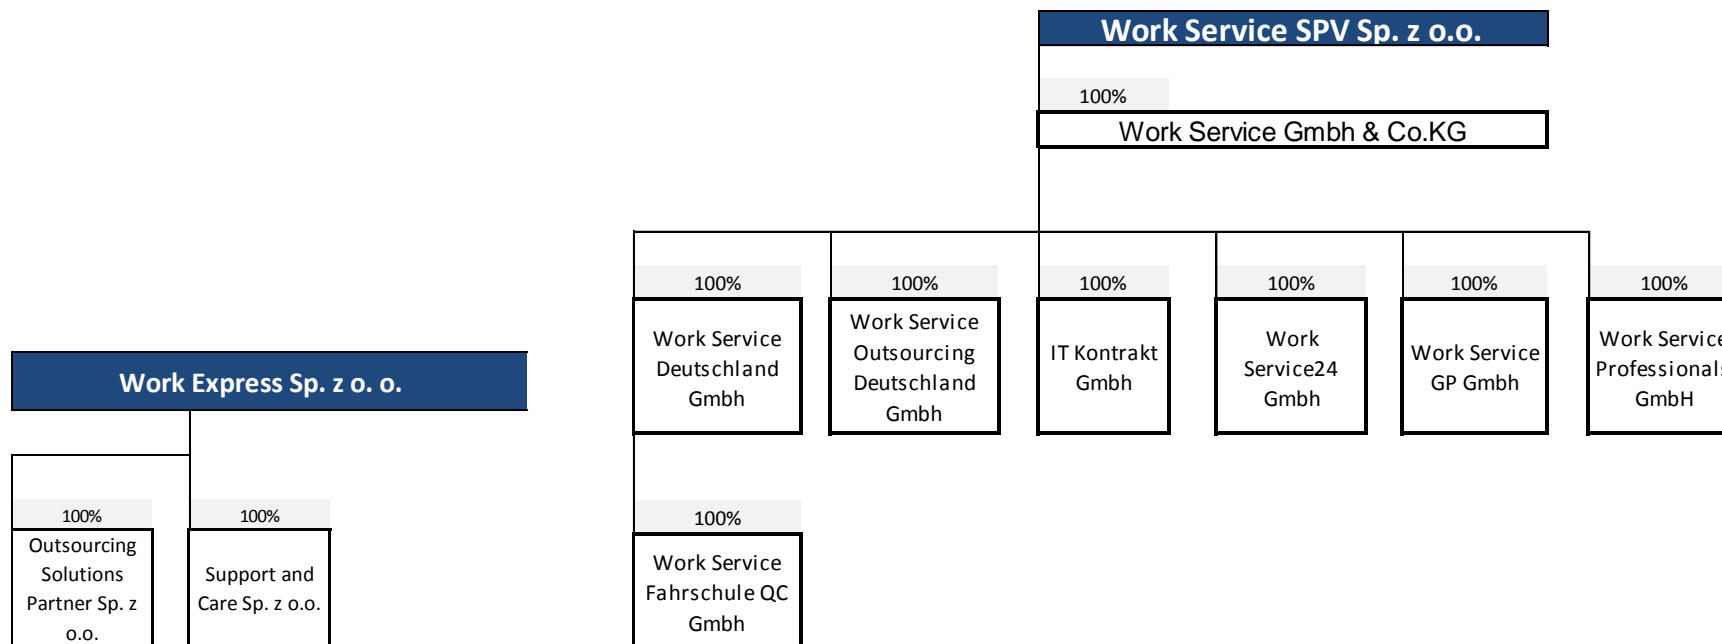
Work Service SPV Sp. z o.o.

100%

Work Service Gmbh & Co.KG

100%

Work Service Deutschland Gmbh

100%

Work Service Outsourcing Deutschland Gmbh

100%

IT Kontrakt Gmbh

100%

Work Service24 Gmbh

100%

Work Service GP Gmbh

100%

Work Servic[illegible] Professional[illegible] GmbH

100%

Work Service Fahrschule QC Gmbh

Work Express Sp. z o. o.

100%

Outsourcing Solutions Partner Sp. z o.o.

100%

Support and Care Sp. z o.o.